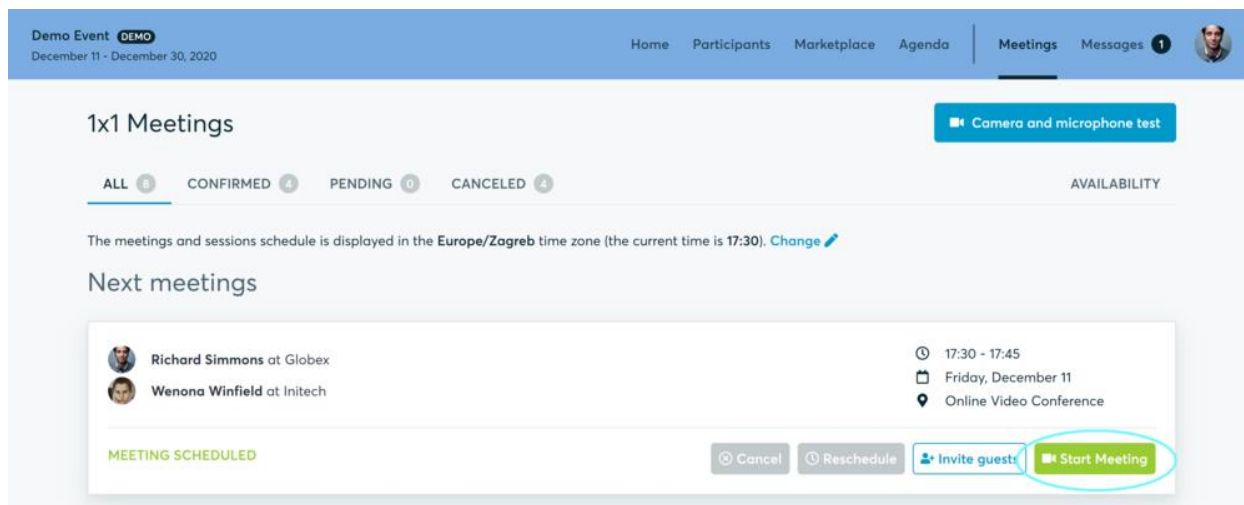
Demo Event DEMO
December 11 - December 30, 2020

Home Participants Marketplace Agenda Meetings Messages 1

1x1 Meetings

Camera and microphone test

ALL 8 CONFIRMED 4 PENDING 0 CANCELED 4 AVAILABILITY

The meetings and sessions schedule is displayed in the Europe/Zagreb time zone (the current time is 17:30). Change

Next meetings

Richard Simmons at Globex
Wenona Winfield at Initech

17:30 - 17:45
Friday, December 11
Online Video Conference

MEETING SCHEDULED

Cancel Reschedule Invite guests Start Meeting